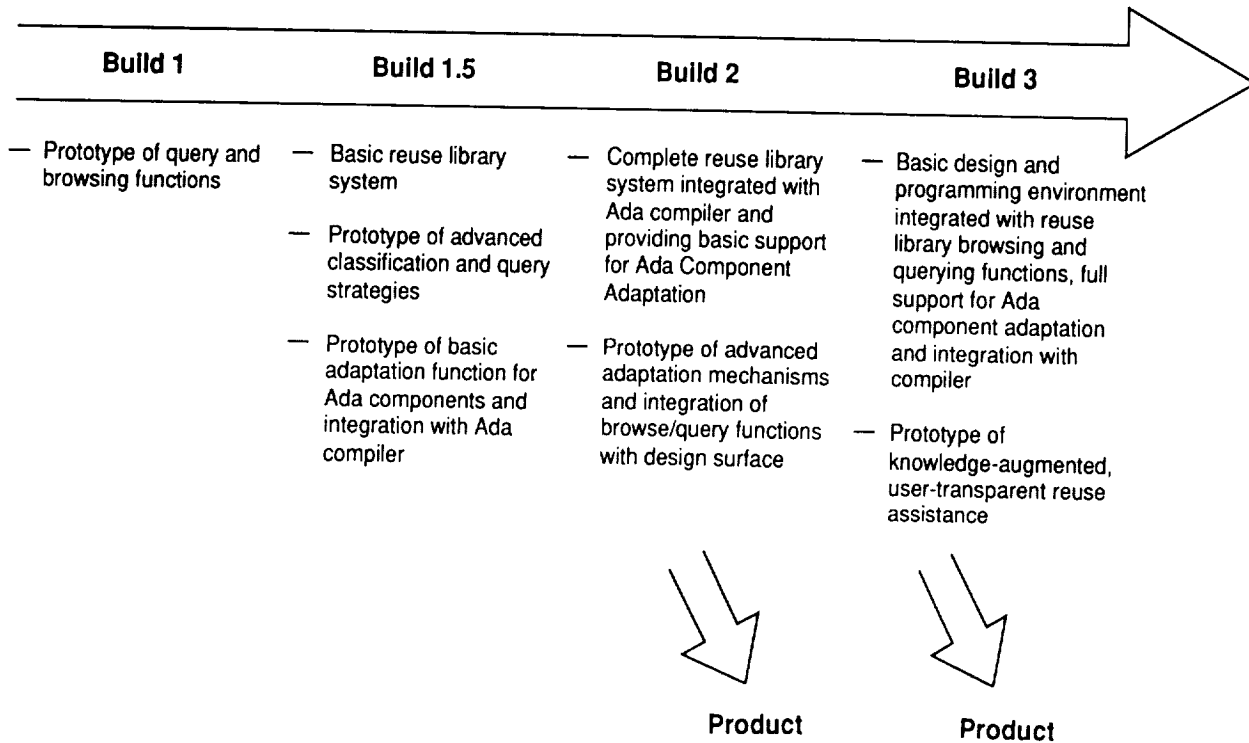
Build 1

— Prototype of query and browsing functions

Build 1.5

— Basic reuse library system

— Prototype of advanced classification and query strategies

— Prototype of basic adaptation function for Ada components and integration with Ada compiler

Build 2

— Complete reuse library system integrated with Ada compiler and providing basic support for Ada Component Adaptation

— Prototype of advanced adaptation mechanisms and integration of browse/query functions with design surface

Product

Build 3

— Basic design and programming environment integrated with reuse library browsing and querying functions, full support for Ada component adaptation and integration with compiler

— Prototype of knowledge-augmented, user-transparent reuse assistance

Product